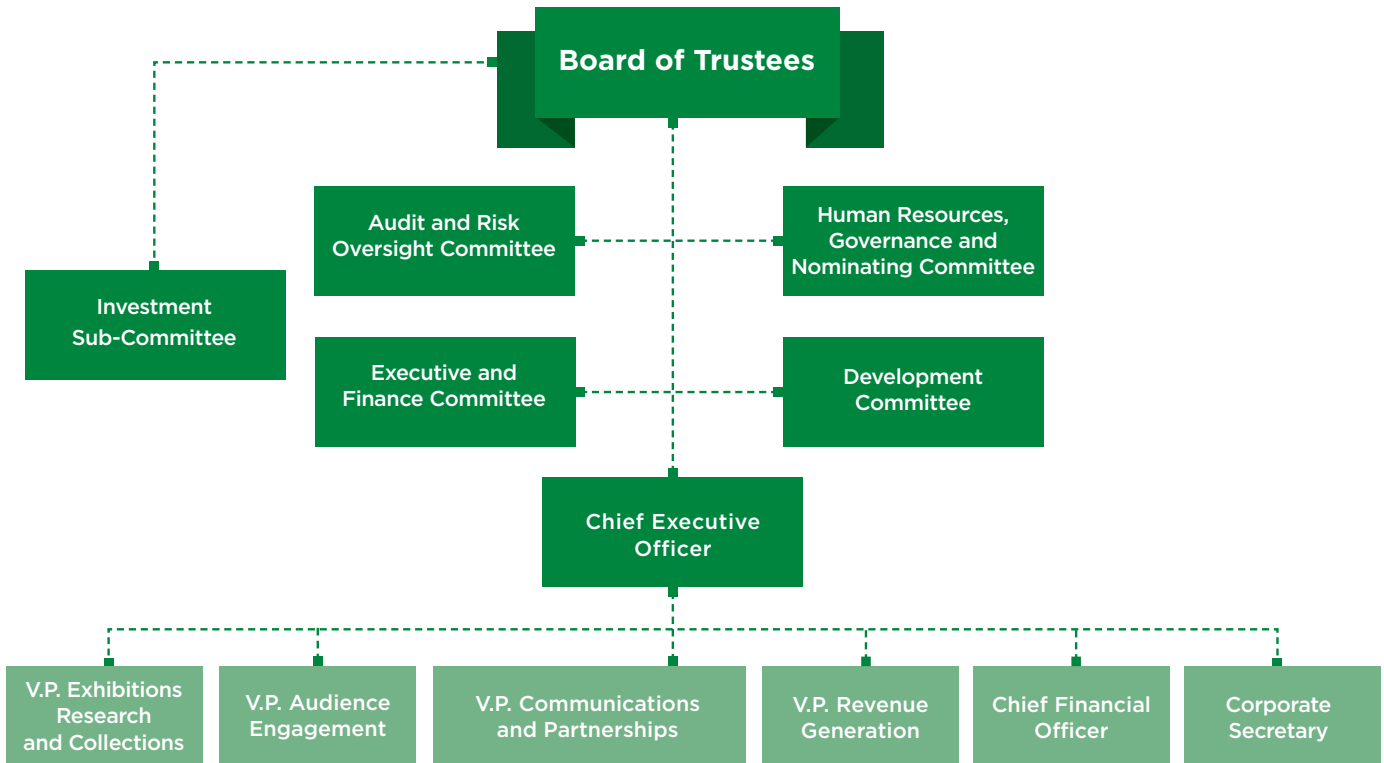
Board of Trustees

Investment Sub-Committee

Audit and Risk Oversight Committee

Human Resources, Governance and Nominating Committee

Executive and Finance Committee

Development Committee

Chief Executive Officer

V.P. Exhibitions Research and Collections

V.P. Audience Engagement

V.P. Communications and Partnerships

V.P. Revenue Generation

Chief Financial Officer

Corporate Secretary